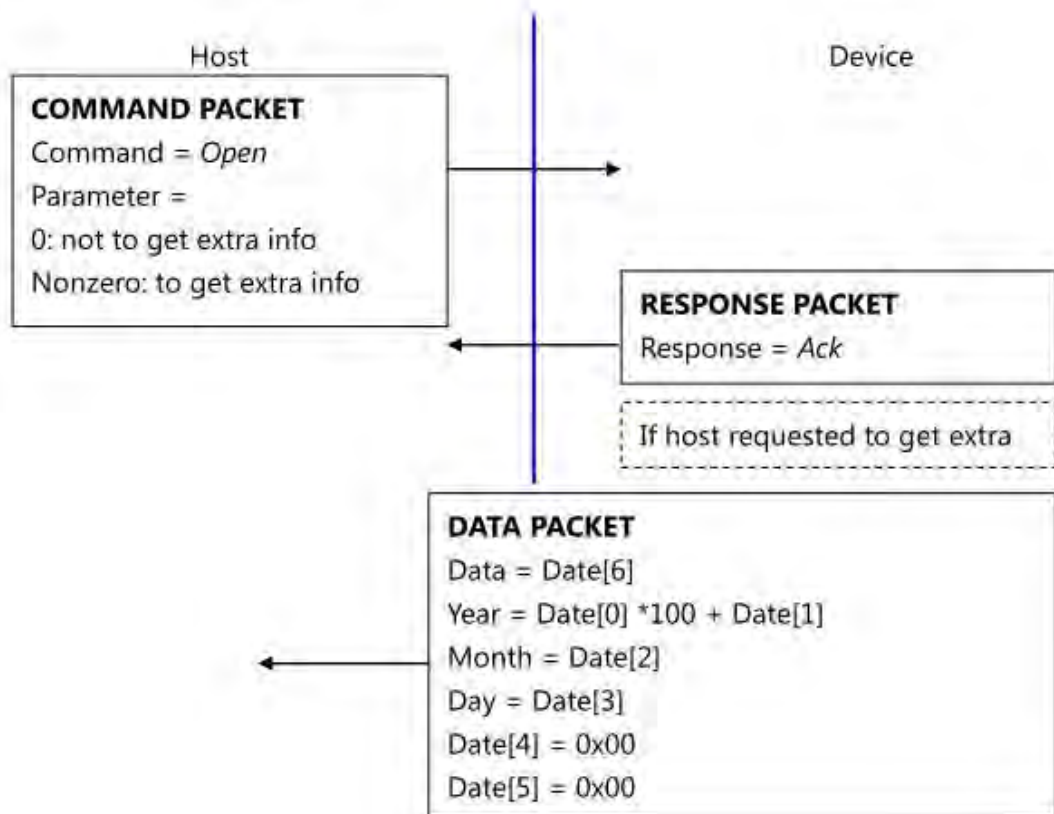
Host

Device

COMMAND PACKET
Command = Open
Parameter =
0: not to get extra info
Nonzero: to get extra info

RESPONSE PACKET
Response = Ack

If host requested to get extra

DATA PACKET
Data = Date[6]
Year = Date[0] *100 + Date[1]
Month = Date[2]
Day = Date[3]
Date[4] = 0x00
Date[5] = 0x00